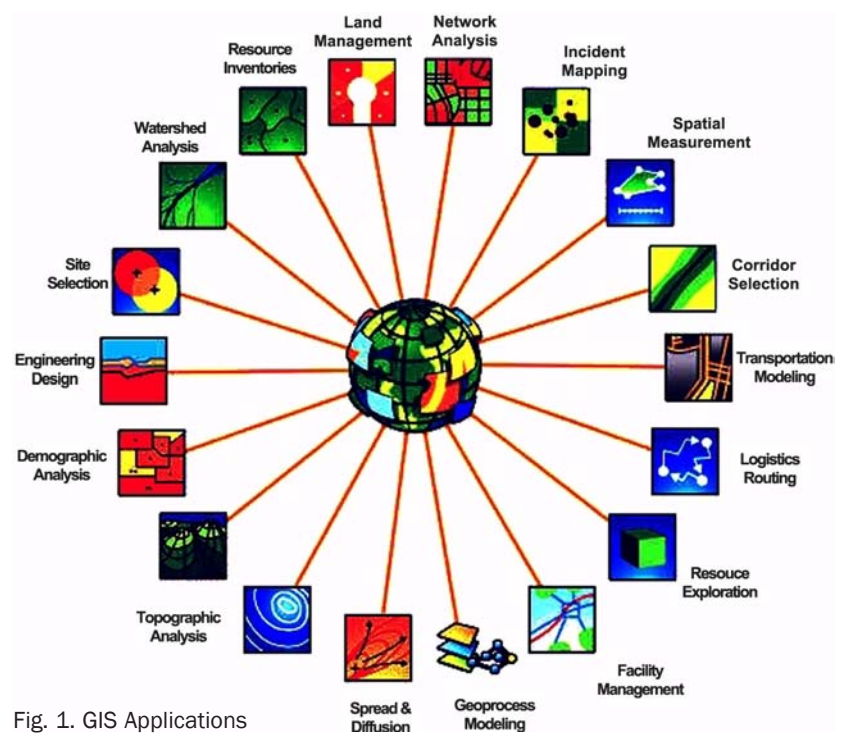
Land Management

Network Analysis

Resource Inventories

Incident Mapping

Watershed Analysis

Spatial Measurement

Site Selection

Corridor Selection

Engineering Design

Transportation Modeling

Demographic Analysis

Logistics Routing

Resouce Exploration

Topographic Analysis

Facility Management

Spread & Diffusion

Geoprocess Modeling

Fig. 1. GIS Applications